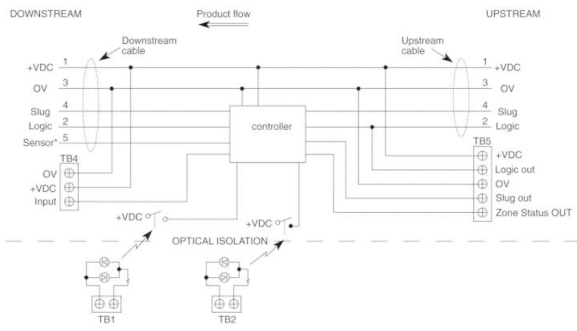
DOWNSTREAM

Product flow

UPSTREAM

Downstream cable

Upstream cable

+VDC 1
OV 3
Slug 4
Logic 2
Sensor* 5

1 +VDC
3 OV
4 Slug
2 Logic

controller

TB4
OV
+VDC
Input

TB5
+VDC
Logic out
OV
Slug out
Zone Status OUT

+VDC

+VDC

OPTICAL ISOLATION

TB1

TB2